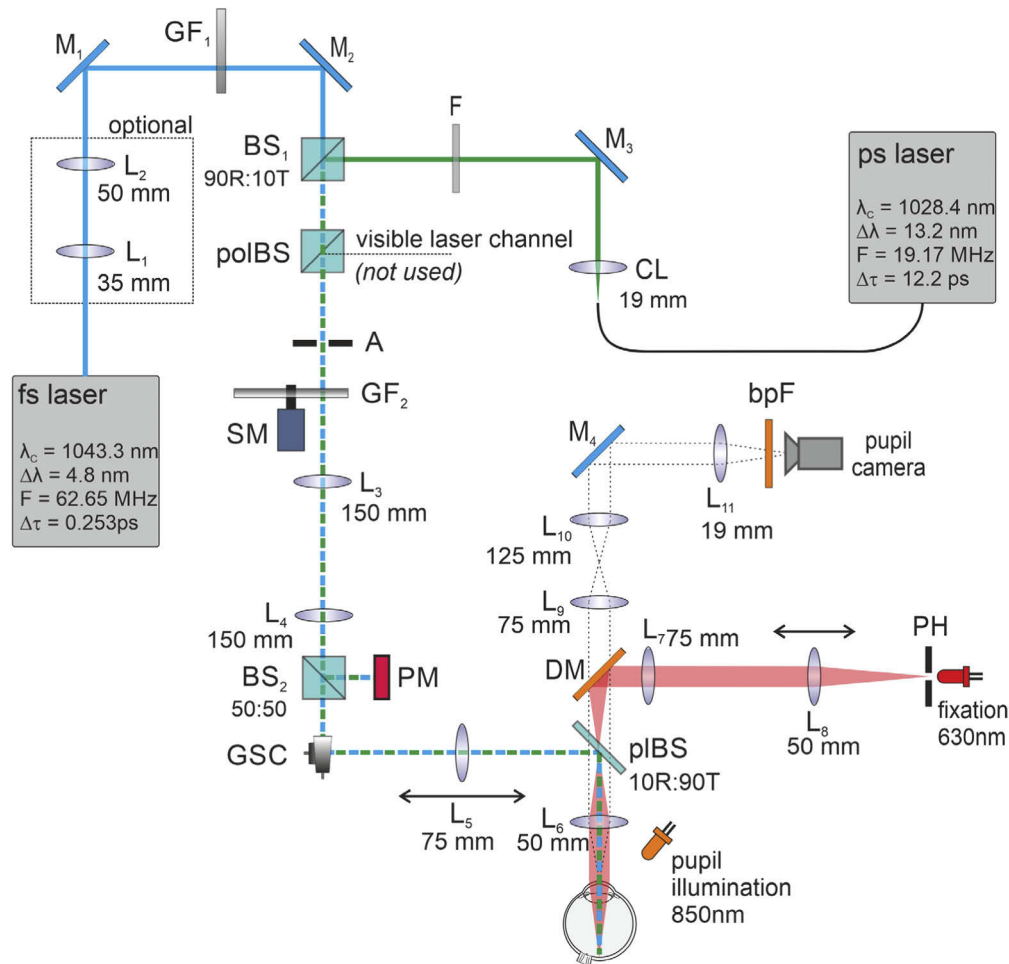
$M_1$ $GF_1$ $M_2$

optional

$L_2$ 50 mm

$L_1$ 35 mm

$BS_1$ 90R:10T

F

$M_3$

ps laser
$\lambda_c$ = 1028.4 nm
$\Delta\lambda$ = 13.2 nm
F = 19.17 MHz
$\Delta\tau$ = 12.2 ps

polBS visible laser channel (not used)

CL 19 mm

A

fs laser
$\lambda_c$ = 1043.3 nm
$\Delta\lambda$ = 4.8 nm
F = 62.65 MHz
$\Delta\tau$ = 0.253ps

$GF_2$

SM

$L_3$ 150 mm

bpF

$M_4$

pupil camera

$L_{11}$ 19 mm

$L_{10}$ 125 mm

$L_9$ 75 mm

$L_4$ 150 mm

$L_7$75 mm

PH

DM

$BS_2$ 50:50

PM

fixation 630nm

$L_8$ 50 mm

GSC

pIBS 10R:90T

$L_5$ 75 mm

$L_6$ 50 mm

pupil illumination 850nm